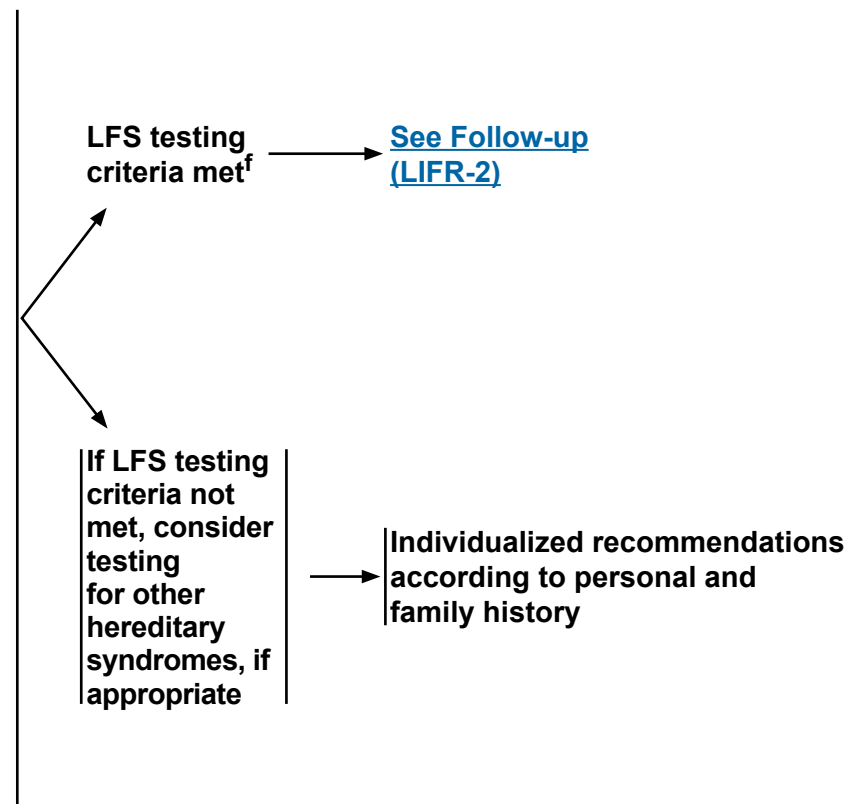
LFS testing criteria met$^{f}$

See Follow-up (LIFR-2)

If LFS testing criteria not met, consider testing for other hereditary syndromes, if appropriate

Individualized recommendations according to personal and family history